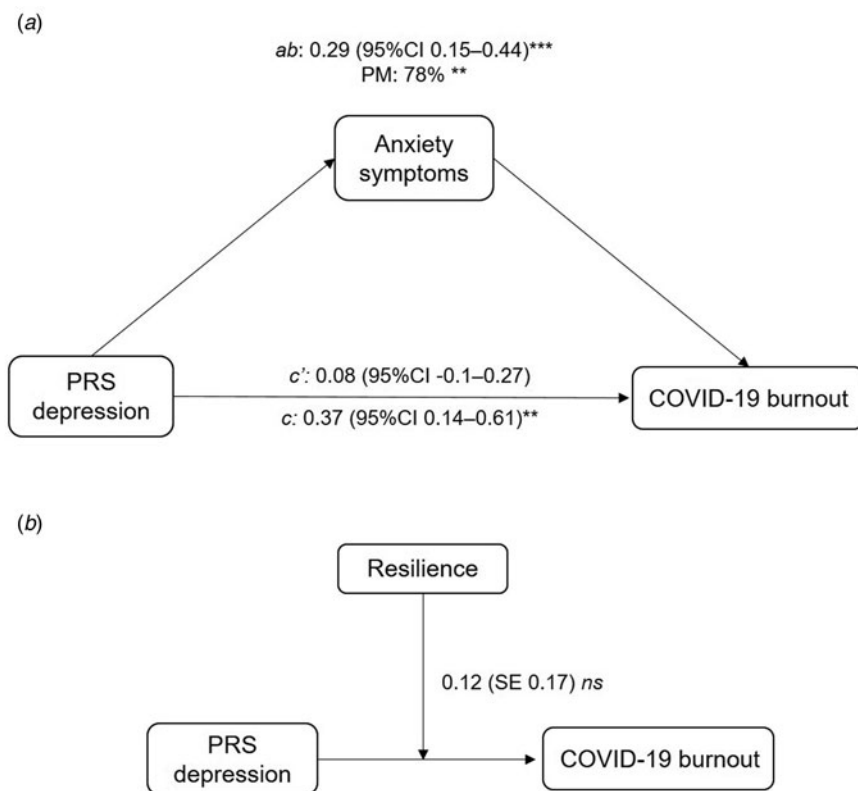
(a)

ab: 0.29 (95%CI 0.15–0.44)***
PM: 78% **

Anxiety symptoms

PRS depression

c': 0.08 (95%CI -0.1–0.27)

c: 0.37 (95%CI 0.14–0.61)**

COVID-19 burnout

(b)

Resilience

0.12 (SE 0.17) ns

PRS depression

COVID-19 burnout